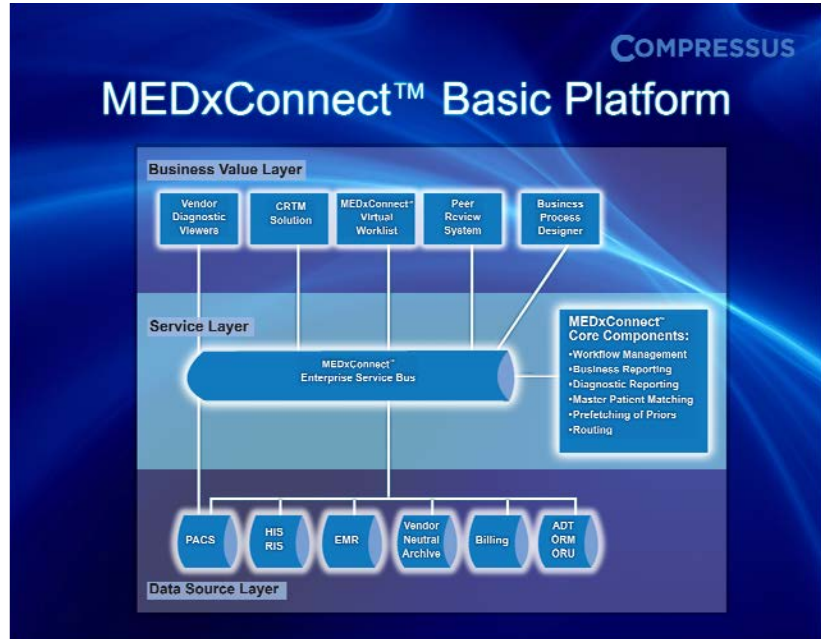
COMPRESSUS

MEDxConnect™ Basic Platform

Business Value Layer

Vendor Diagnostic Viewers

CRTM Solution

MEDxConnect™ Virtual Worklist

Peer Review System

Business Process Designer

Service Layer

MEDxConnect™ Enterprise Service Bus

MEDxConnect™ Core Components:
•Workflow Management
•Business Reporting
•Diagnostic Reporting
•Master Patient Matching
•Prefetching of Priors
•Routing

PACS

HIS RIS

EMR

Vendor Neutral Archive

Billing

ADT ORM ORU

Data Source Layer